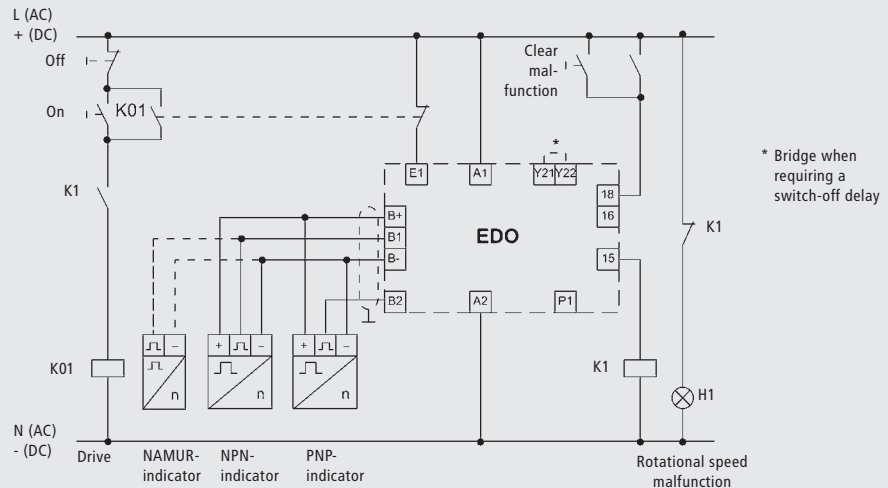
L (AC)
+ (DC)

Off

On

K01

K1

K01

N (AC)
- (DC)

Clear mal-function

*

E1

A1

Y21

Y22

* Bridge when requiring a switch-off delay

18

16

B+

B1

B-

EDO

K1

15

B2

A2

P1

+

–

n

K1

H1

Drive

NAMUR-indicator

NPN-indicator

PNP-indicator

Rotational speed malfunction